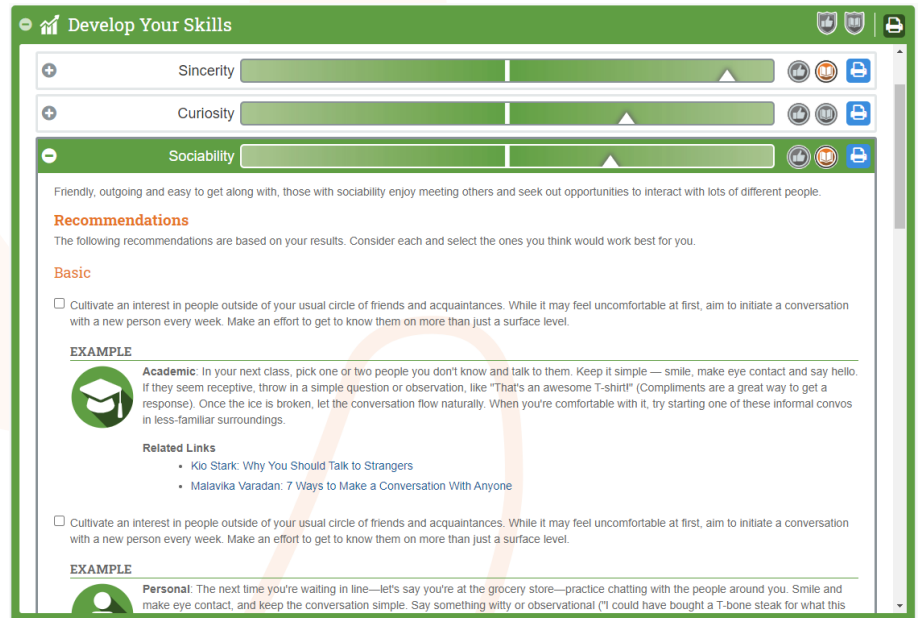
Develop Your Skills

Sincerity

Curiosity

Sociability

Friendly, outgoing and easy to get along with, those with sociability enjoy meeting others and seek out opportunities to interact with lots of different people.

Recommendations

The following recommendations are based on your results. Consider each and select the ones you think would work best for you.

Basic

Cultivate an interest in people outside of your usual circle of friends and acquaintances. While it may feel uncomfortable at first, aim to initiate a conversation with a new person every week. Make an effort to get to know them on more than just a surface level.

EXAMPLE

Academic: In your next class, pick one or two people you don't know and talk to them. Keep it simple — smile, make eye contact and say hello. If they seem receptive, throw in a simple question or observation, like "That's an awesome T-shirt!" (Compliments are a great way to get a response). Once the ice is broken, let the conversation flow naturally. When you're comfortable with it, try starting one of these informal convos in less-familiar surroundings.

Related Links
- Kio Stark: Why You Should Talk to Strangers
- Malavika Varadan: 7 Ways to Make a Conversation With Anyone

Cultivate an interest in people outside of your usual circle of friends and acquaintances. While it may feel uncomfortable at first, aim to initiate a conversation with a new person every week. Make an effort to get to know them on more than just a surface level.

EXAMPLE

Personal: The next time you're waiting in line—let's say you're at the grocery store—practice chatting with the people around you. Smile and make eye contact, and keep the conversation simple. Say something witty or observational ("I could have bought a T-bone steak for what this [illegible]